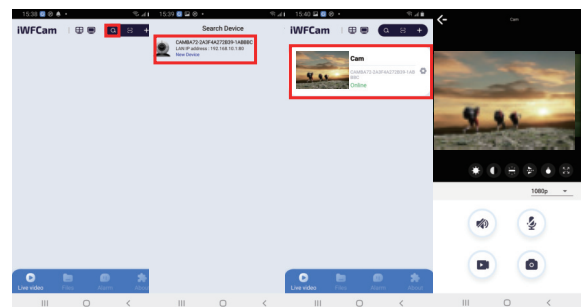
15:38

iWFCam

Live video

Files

Alarm

About

15:39

Search Device

CAMBA72-2A3F4A272B39-14B8BC

LAN IP address : 192.168.10.180

New Device

15:40

iWFCam

Cam

CAMBA72-2A3F4A272B39-14B8BC

Online

Live video

Files

Alarm

About

Cam

1080p